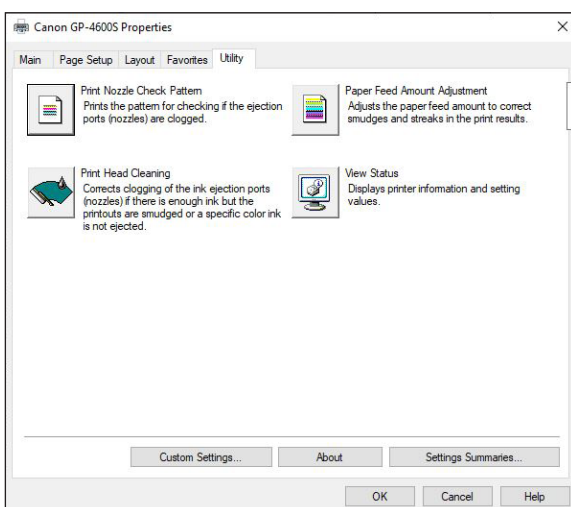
Canon GP-4600S Properties

Main | Page Setup | Layout | Favorites | Utility

Print Nozzle Check Pattern
Prints the pattern for checking if the ejection ports (nozzles) are clogged.

Paper Feed Amount Adjustment
Adjusts the paper feed amount to correct smudges and streaks in the print results.

Print Head Cleaning
Corrects clogging of the ink ejection ports (nozzles) if there is enough ink but the printouts are smudged or a specific color ink is not ejected.

View Status
Displays printer information and setting values.

Custom Settings... | About | Settings Summaries...

OK | Cancel | Help